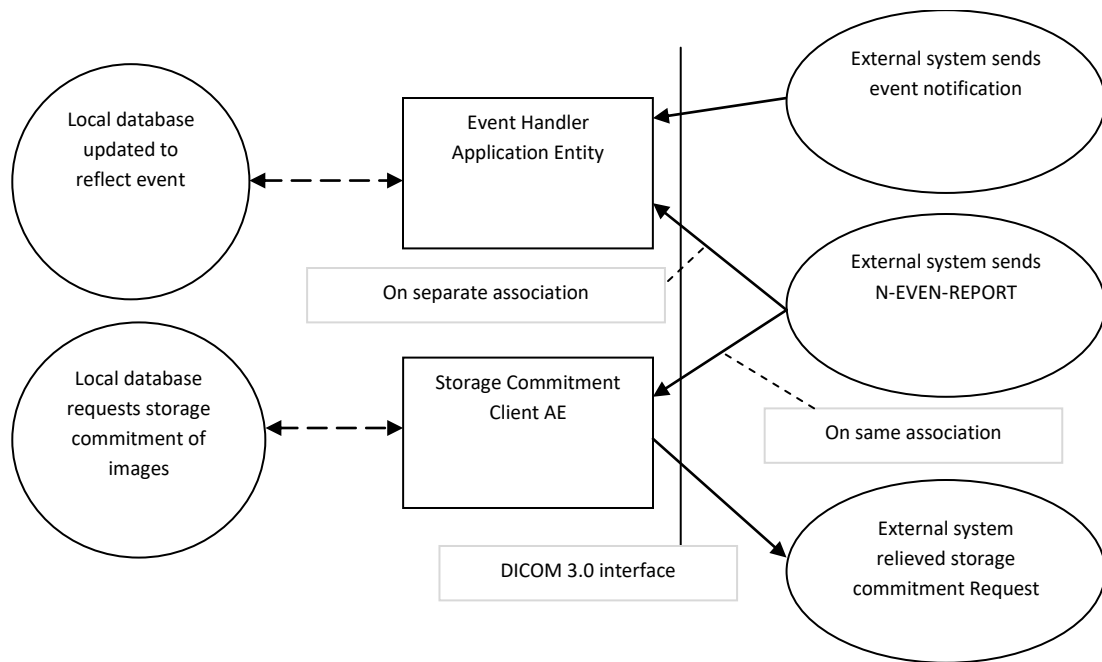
Local database updated to reflect event

Event Handler Application Entity

External system sends event notification

On separate association

External system sends N-EVEN-REPORT

Local database requests storage commitment of images

Storage Commitment Client AE

On same association

DICOM 3.0 interface

External system relieved storage commitment Request